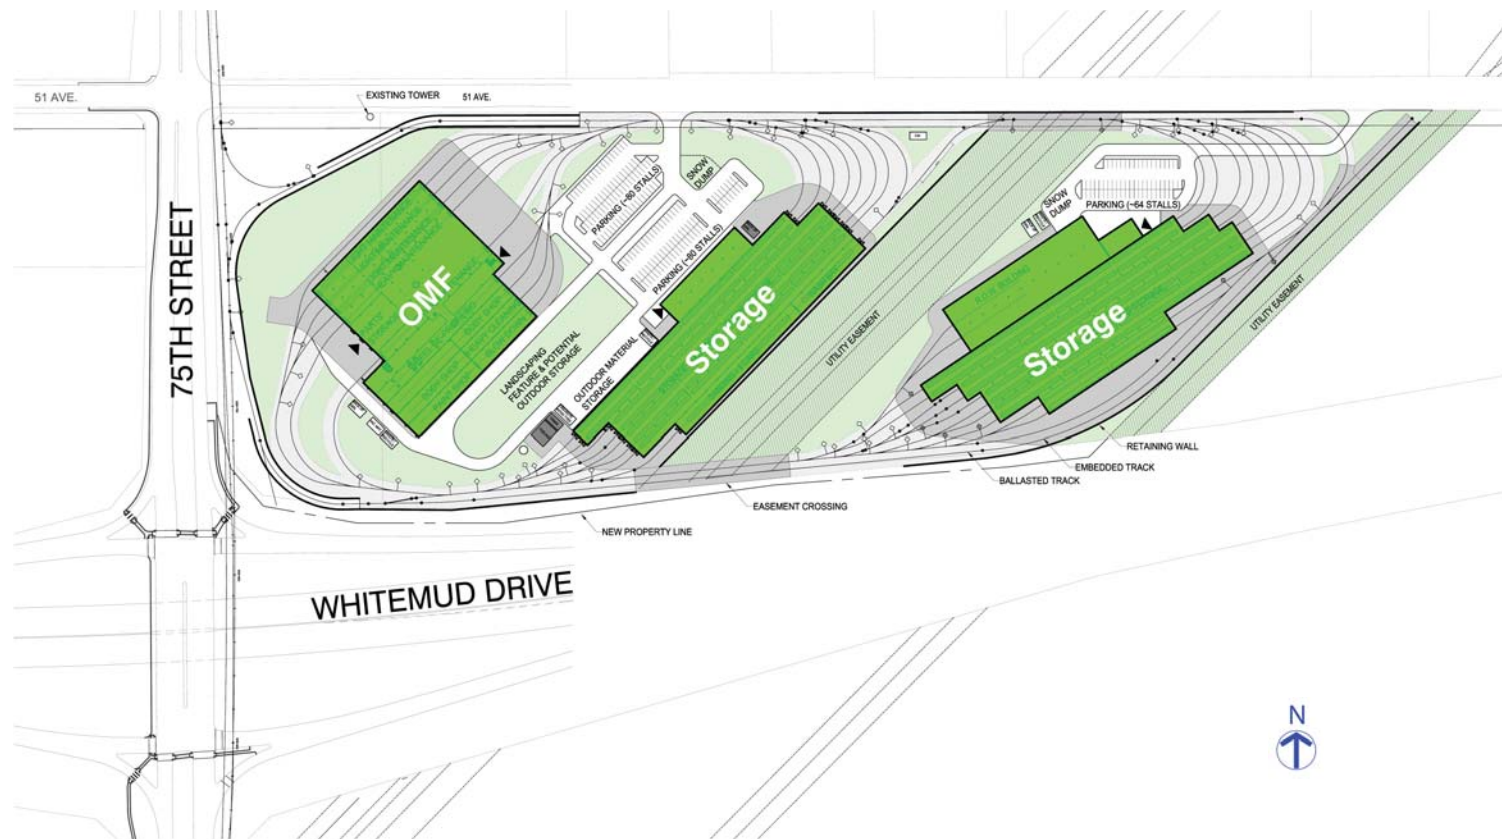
51 AVE.

EXISTING TOWER

51 AVE.

75TH STREET

OMF

PARKING (~80 STALLS)

SNOW DUMP

PARKING (~80 STALLS)

LANDSCAPING FEATURE & POTENTIAL OUTDOOR STORAGE

OUTDOOR MATERIAL STORAGE

Storage

UTILITY EASEMENT

SNOW DUMP

PARKING (~64 STALLS)

Storage

UTILITY EASEMENT

RETAINING WALL

EMBEDDED TRACK

BALLASTED TRACK

EASEMENT CROSSING

NEW PROPERTY LINE

WHITEMUD DRIVE

N